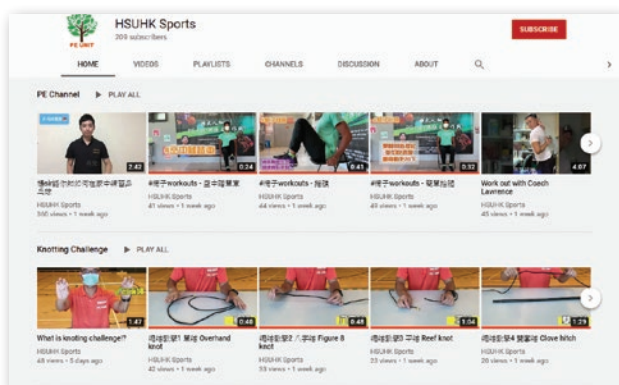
PE UNIT

HSUHK Sports

209 subscribers

SUBSCRIBE

HOME VIDEOS PLAYLISTS CHANNELS DISCUSSION ABOUT

PE Channel ▶ PLAY ALL

2:42
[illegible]
HSUHK Sports
350 views • 1 week ago

0:24
#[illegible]workouts - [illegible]
HSUHK Sports
41 views • 1 week ago

0:41
#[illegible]workouts - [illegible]
HSUHK Sports
44 views • 1 week ago

0:32
#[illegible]workouts - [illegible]
HSUHK Sports
40 views • 1 week ago

4:07
Work out with Coach Lawrence
HSUHK Sports
45 views • 1 week ago

Knotting Challenge ▶ PLAY ALL

1:42
What is knoting challenge!?
HSUHK Sports
49 views • 5 days ago

0:48
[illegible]1 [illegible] Overhand knot
HSUHK Sports
42 views • 1 week ago

0:48
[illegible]2 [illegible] Figure 8 knot
HSUHK Sports
33 views • 1 week ago

1:04
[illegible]3 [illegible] Reef knot
HSUHK Sports
33 views • 1 week ago

1:29
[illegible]4 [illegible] Clove hitch
HSUHK Sports
26 views • 1 week ago